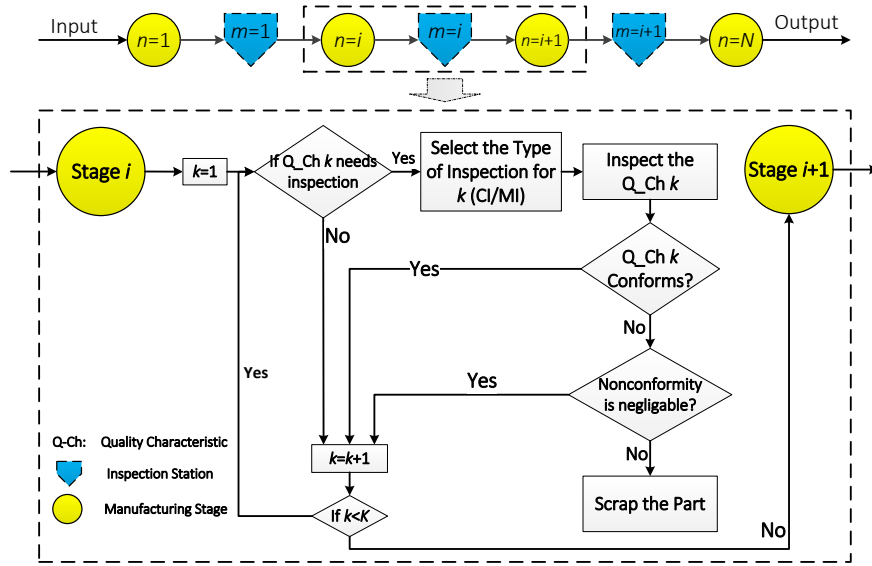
Input
$n$=1
$m$=1
$n$=$i$
$m$=$i$
$n$=$i$+1
$m$=$i$+1
$n$=$N$
Output

Stage $i$
$k$=1
If Q_Ch $k$ needs inspection
Yes
Select the Type of Inspection for $k$ (CI/MI)
Inspect the Q_Ch $k$
Stage $i$+1
No
Q_Ch $k$ Conforms?
Yes
No
Yes
Yes
Nonconformity is negligable?
No
$k$=$k$+1
If $k$<$K$
Scrap the Part
No

Q-Ch: Quality Characteristic
Inspection Station
Manufacturing Stage